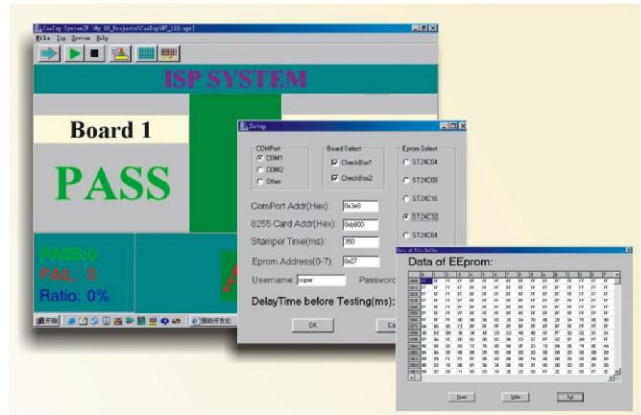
ISP SYSTEM

Board 1

PASS

PASS:0
FAIL: 0
Ratio: 0%

Setup

COMPort
COM1
COM2
Other

Board Select
CheckBox1
CheckBox2

Eprom Select
ST24C04
ST24C08
ST24C16
ST24C32
ST24C64

ComPort Addr(Hex): 0x3e8
8255 Card Addr(Hex): 0xb800
Stamper Time(ms): 350
Eprom Address(0-7): 0x07
Username: super
Password
DelayTime before Testing(ms):

OK
Ca

Data of EEprom: